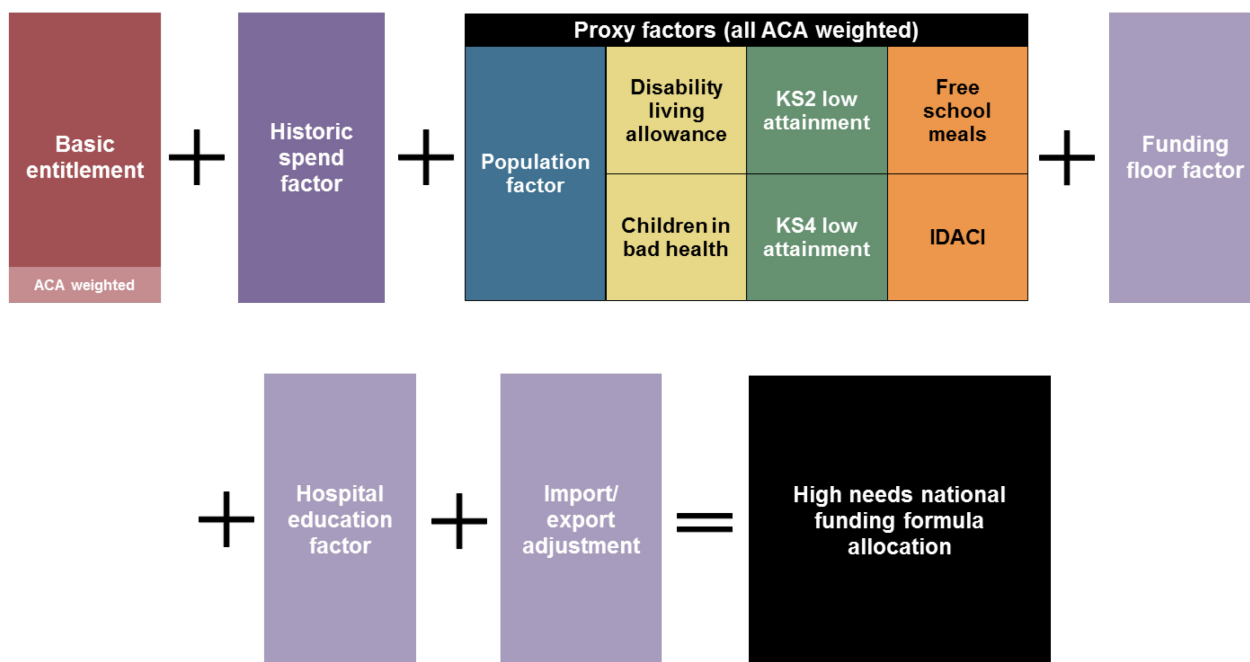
Basic entitlement

ACA weighted

+

Historic spend factor

+

Proxy factors (all ACA weighted)

Population factor

Disability living allowance

KS2 low attainment

Free school meals

Children in bad health

KS4 low attainment

IDACI

+

Funding floor factor

+

Hospital education factor

+

Import/ export adjustment

=

High needs national funding formula allocation